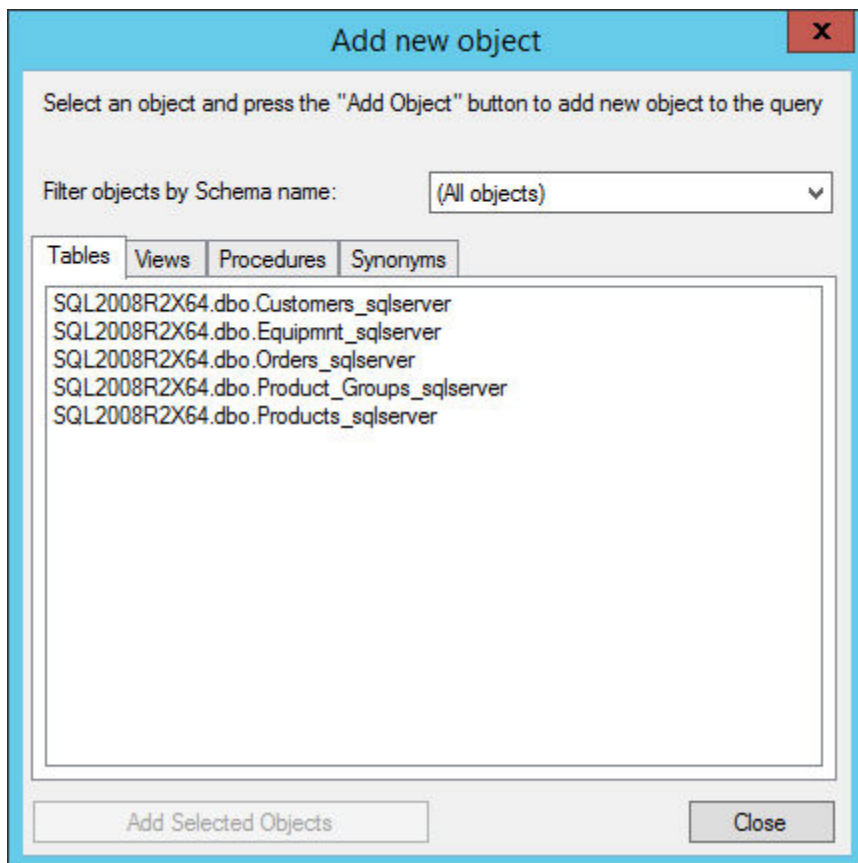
Add new object

x

Select an object and press the "Add Object" button to add new object to the query

Filter objects by Schema name:

(All objects)

Tables
Views
Procedures
Synonyms

SQL2008R2X64.dbo.Customers_sqlserver
SQL2008R2X64.dbo.Equipmnt_sqlserver
SQL2008R2X64.dbo.Orders_sqlserver
SQL2008R2X64.dbo.Product_Groups_sqlserver
SQL2008R2X64.dbo.Products_sqlserver

Add Selected Objects

Close